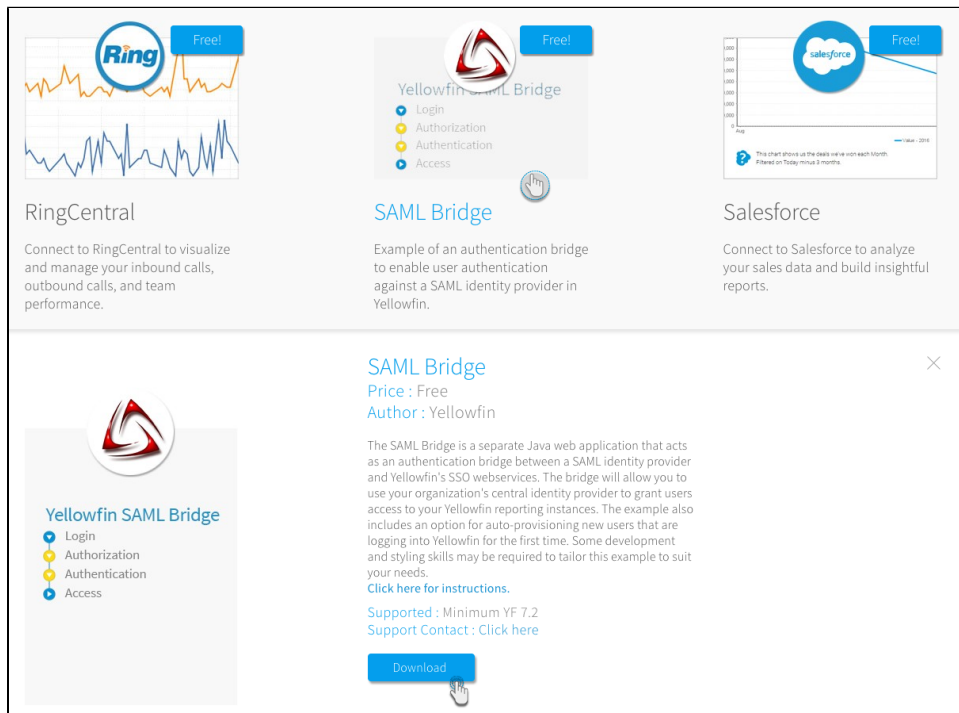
Ring

Free!

RingCentral

Connect to RingCentral to visualize and manage your inbound calls, outbound calls, and team performance.

Free!

Yellowfin SAML Bridge
Login
Authorization
Authentication
Access

SAML Bridge

Example of an authentication bridge to enable user authentication against a SAML identity provider in Yellowfin.

salesforce

Free!

This chart shows us the deals we've won each Month. Filtered on Today minus 3 months.

Salesforce

Connect to Salesforce to analyze your sales data and build insightful reports.

Yellowfin SAML Bridge
Login
Authorization
Authentication
Access

SAML Bridge
Price : Free
Author : Yellowfin

The SAML Bridge is a separate Java web application that acts as an authentication bridge between a SAML identity provider and Yellowfin's SSO webservices. The bridge will allow you to use your organization's central identity provider to grant users access to your Yellowfin reporting instances. The example also includes an option for auto-provisioning new users that are logging into Yellowfin for the first time. Some development and styling skills may be required to tailor this example to suit your needs.
Click here for instructions.

Supported : Minimum YF 7.2
Support Contact : Click here

Download